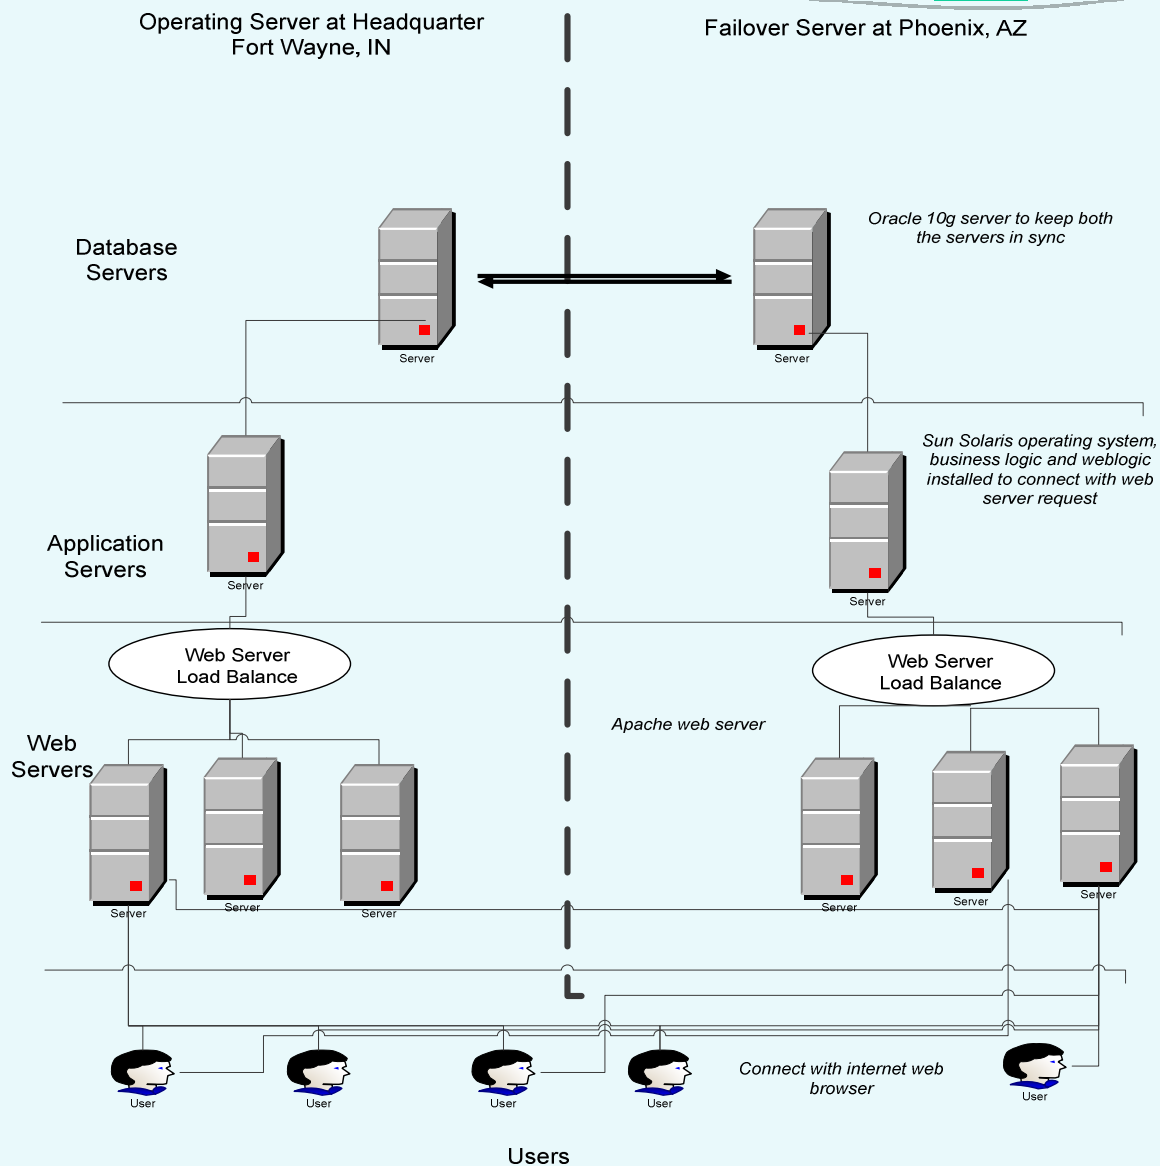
Operating Server at Headquarter
Fort Wayne, IN

Failover Server at Phoenix, AZ

Database Servers

Server

Server

Oracle 10g server to keep both the servers in sync

Application Servers

Server

Sun Solaris operating system, business logic and weblogic installed to connect with web server request

Server

Web Server Load Balance

Web Server Load Balance

Apache web server

Web Servers

Server

Server

Server

Server

Server

Server

User

User

User

User

Connect with internet web browser

User

Users